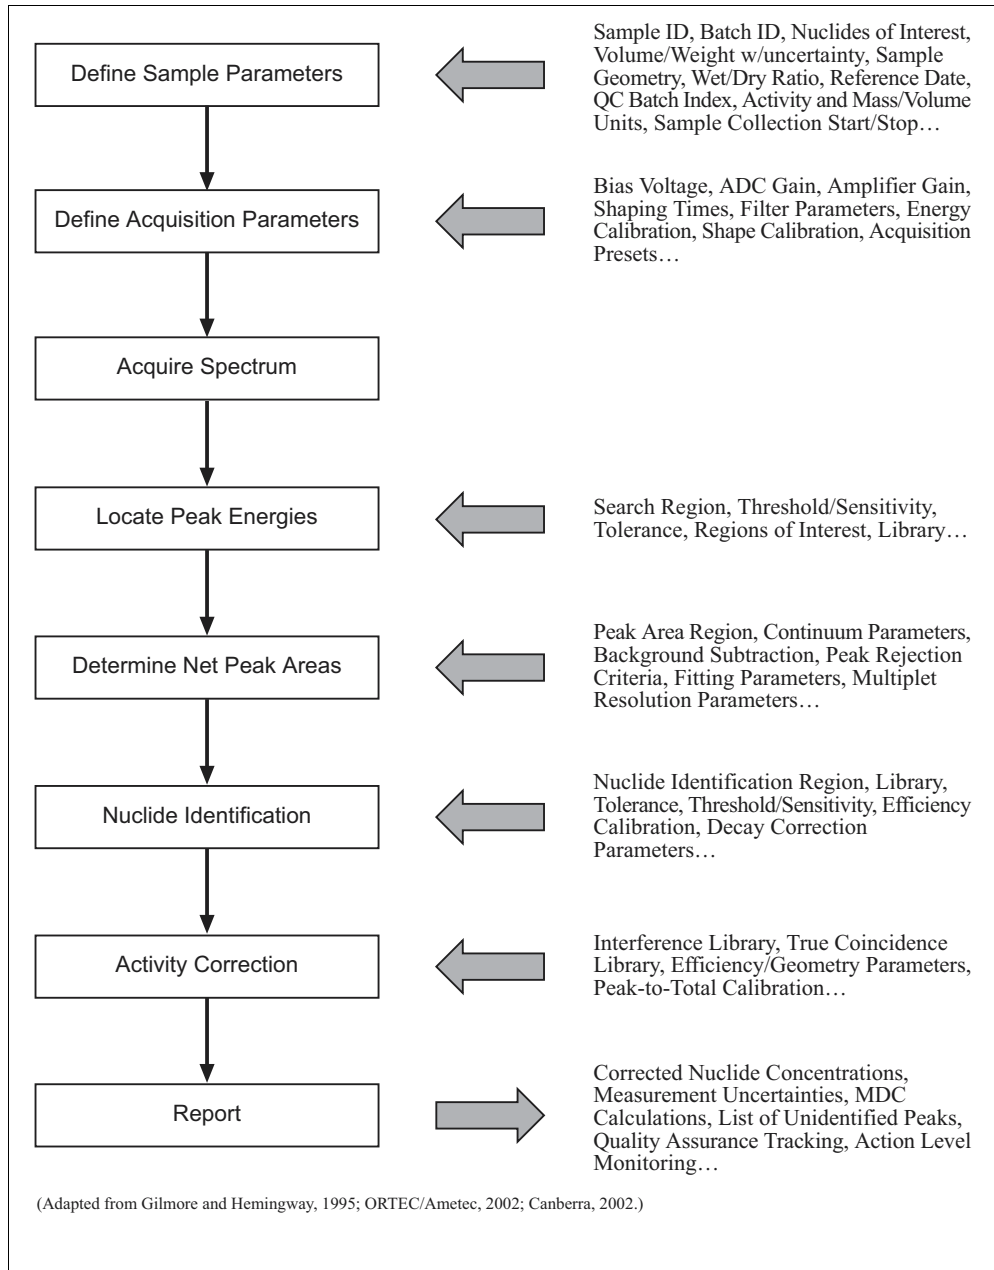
Define Sample Parameters

Sample ID, Batch ID, Nuclides of Interest, Volume/Weight w/uncertainty, Sample Geometry, Wet/Dry Ratio, Reference Date, QC Batch Index, Activity and Mass/Volume Units, Sample Collection Start/Stop…

Define Acquisition Parameters

Bias Voltage, ADC Gain, Amplifier Gain, Shaping Times, Filter Parameters, Energy Calibration, Shape Calibration, Acquisition Presets…

Acquire Spectrum

Locate Peak Energies

Search Region, Threshold/Sensitivity, Tolerance, Regions of Interest, Library…

Determine Net Peak Areas

Peak Area Region, Continuum Parameters, Background Subtraction, Peak Rejection Criteria, Fitting Parameters, Multiplet Resolution Parameters…

Nuclide Identification

Nuclide Identification Region, Library, Tolerance, Threshold/Sensitivity, Efficiency Calibration, Decay Correction Parameters…

Activity Correction

Interference Library, True Coincidence Library, Efficiency/Geometry Parameters, Peak-to-Total Calibration…

Report

Corrected Nuclide Concentrations, Measurement Uncertainties, MDC Calculations, List of Unidentified Peaks, Quality Assurance Tracking, Action Level Monitoring…

(Adapted from Gilmore and Hemingway, 1995; ORTEC/Ametec, 2002; Canberra, 2002.)